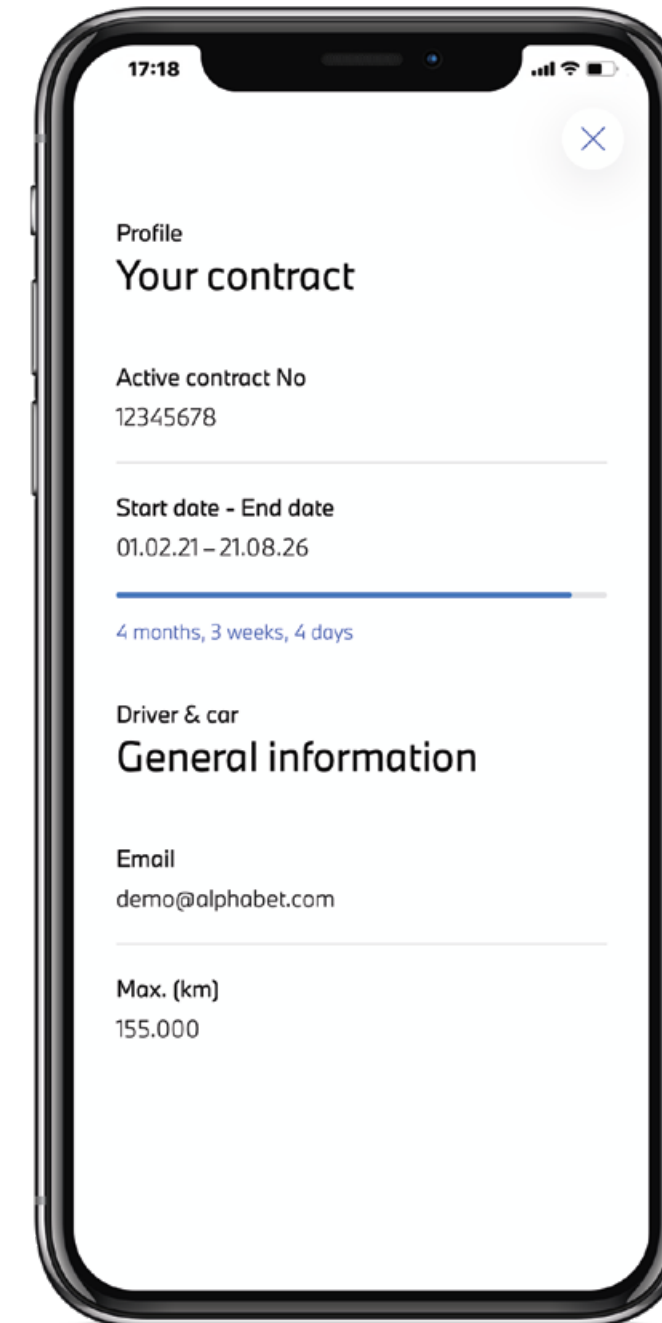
17:18

Profile
Your contract

Active contract No
12345678

Start date - End date
01.02.21 – 21.08.26

4 months, 3 weeks, 4 days

Driver & car
General information

Email
demo@alphabet.com

Max. (km)
155.000